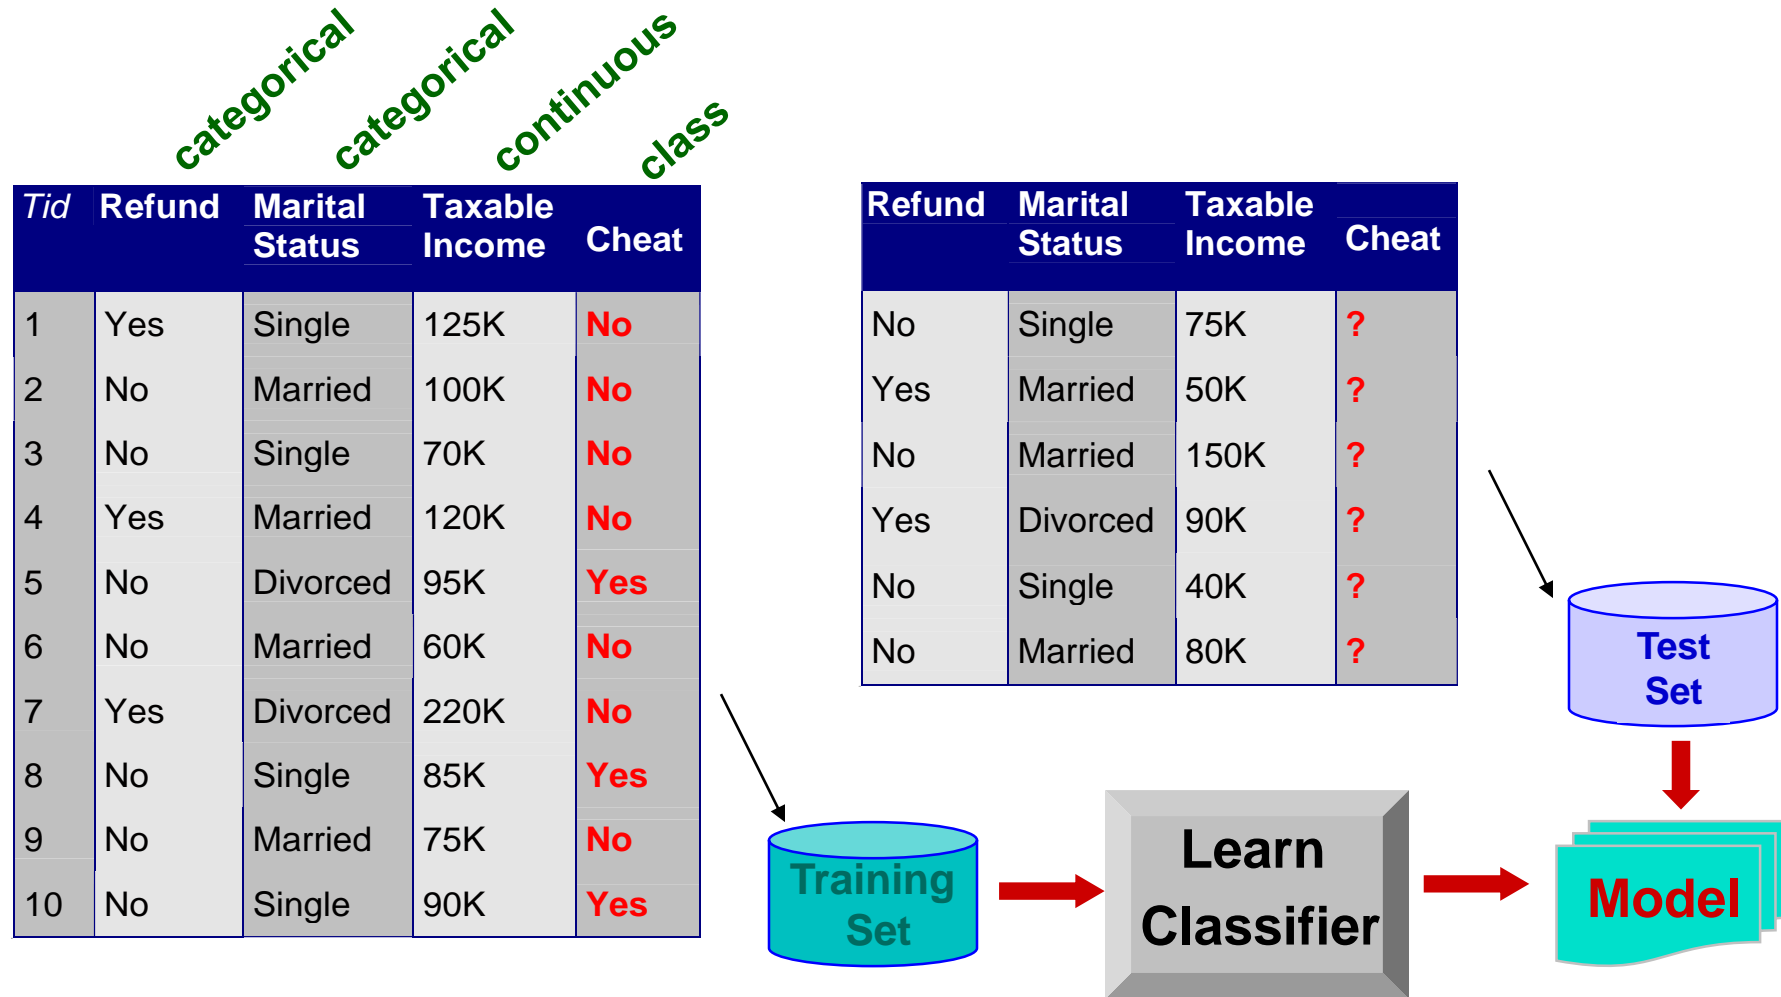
categorical categorical continuous class

| Tid | Refund | Marital Status | Taxable Income | Cheat |
|---|---|---|---|---|
| 1 | Yes | Single | 125K | No |
| 2 | No | Married | 100K | No |
| 3 | No | Single | 70K | No |
| 4 | Yes | Married | 120K | No |
| 5 | No | Divorced | 95K | Yes |
| 6 | No | Married | 60K | No |
| 7 | Yes | Divorced | 220K | No |
| 8 | No | Single | 85K | Yes |
| 9 | No | Married | 75K | No |
| 10 | No | Single | 90K | Yes |

| Refund | Marital Status | Taxable Income | Cheat |
|---|---|---|---|
| No | Single | 75K | ? |
| Yes | Married | 50K | ? |
| No | Married | 150K | ? |
| Yes | Divorced | 90K | ? |
| No | Single | 40K | ? |
| No | Married | 80K | ? |

Test Set

Training Set

Learn Classifier

Model